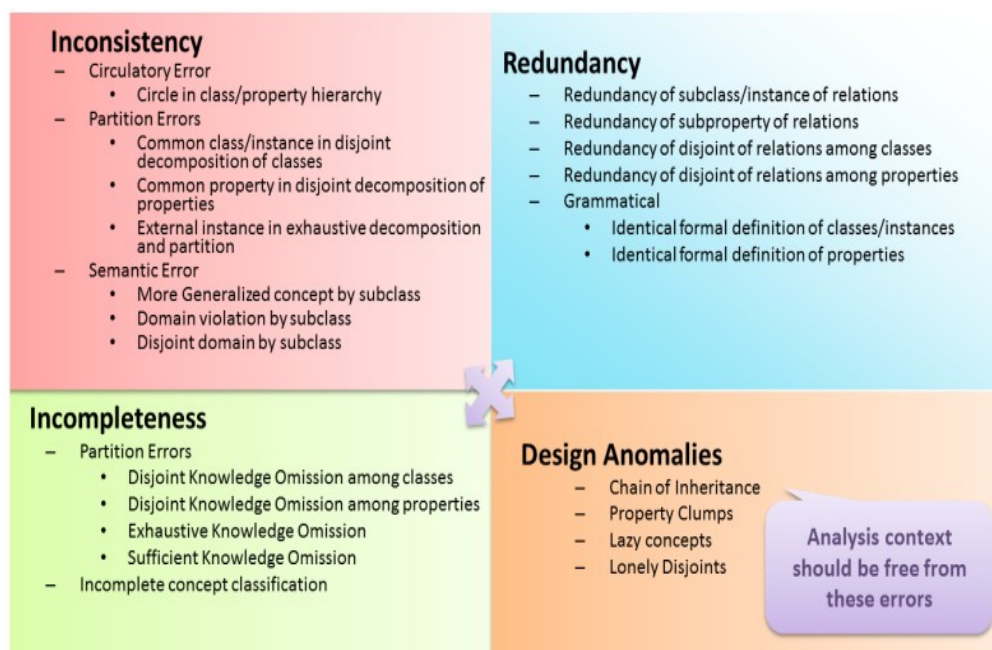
Inconsistency
– Circulatory Error
• Circle in class/property hierarchy
– Partition Errors
• Common class/instance in disjoint decomposition of classes
• Common property in disjoint decomposition of properties
• External instance in exhaustive decomposition and partition
– Semantic Error
• More Generalized concept by subclass
• Domain violation by subclass
• Disjoint domain by subclass

Redundancy
– Redundancy of subclass/instance of relations
– Redundancy of subproperty of relations
– Redundancy of disjoint of relations among classes
– Redundancy of disjoint of relations among properties
– Grammatical
• Identical formal definition of classes/instances
• Identical formal definition of properties

Incompleteness
– Partition Errors
• Disjoint Knowledge Omission among classes
• Disjoint Knowledge Omission among properties
• Exhaustive Knowledge Omission
• Sufficient Knowledge Omission
– Incomplete concept classification

Design Anomalies
– Chain of Inheritance
– Property Clumps
– Lazy concepts
– Lonely Disjoints

Analysis context should be free from these errors